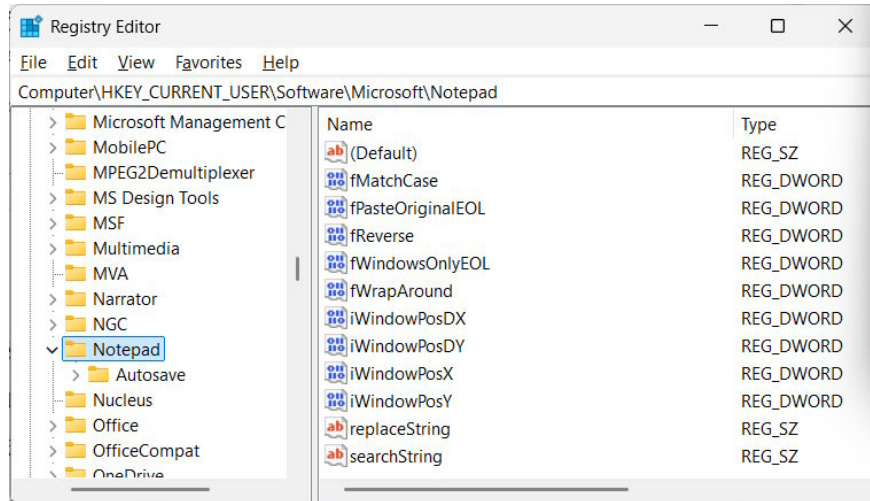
Registry Editor

File Edit View Favorites Help

Computer\HKEY_CURRENT_USER\Software\Microsoft\Notepad

Microsoft Management C
MobilePC
MPEG2Demultiplexer
MS Design Tools
MSF
Multimedia
MVA
Narrator
NGC
Notepad
Autosave
Nucleus
Office
OfficeCompat
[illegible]

| Name | Type |
|---|---|
| (Default) | REG_SZ |
| fMatchCase | REG_DWORD |
| fPasteOriginalEOL | REG_DWORD |
| fReverse | REG_DWORD |
| fWindowsOnlyEOL | REG_DWORD |
| fWrapAround | REG_DWORD |
| iWindowPosDX | REG_DWORD |
| iWindowPosDY | REG_DWORD |
| iWindowPosX | REG_DWORD |
| iWindowPosY | REG_DWORD |
| replaceString | REG_SZ |
| searchString | REG_SZ |